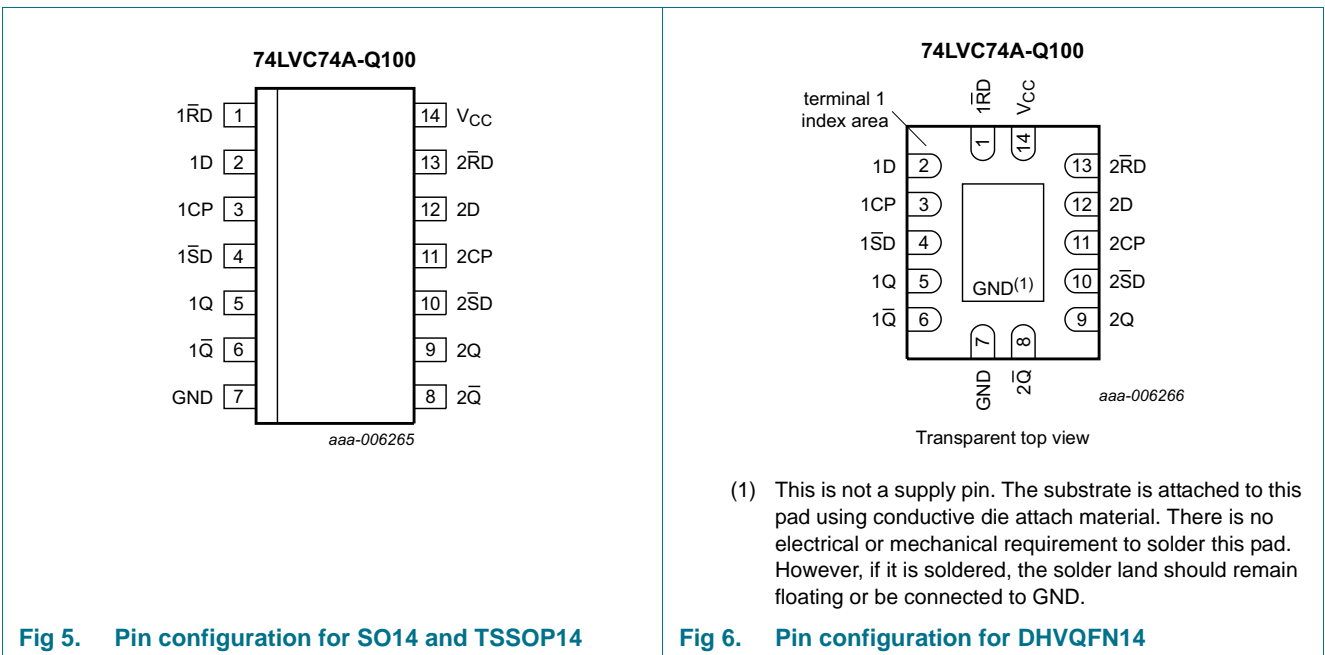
74LVC74A-Q100

$1\overline{R}D$ 1
1D 2
1CP 3
$1\overline{S}D$ 4
1Q 5
$1\overline{Q}$ 6
GND 7

14 $V_{CC}$
13 $2\overline{R}D$
12 2D
11 2CP
10 $2\overline{S}D$
9 2Q
8 $2\overline{Q}$

aaa-006265

Fig 5. Pin configuration for SO14 and TSSOP14

74LVC74A-Q100

terminal 1 index area

$1\overline{R}D$ 1
$V_{CC}$ 14
1D 2
1CP 3
$1\overline{S}D$ 4
1Q 5
$1\overline{Q}$ 6
13 $2\overline{R}D$
12 2D
11 2CP
10 $2\overline{S}D$
9 2Q
$GND^{(1)}$
7 GND
8 $2\overline{Q}$

aaa-006266

Transparent top view

(1) This is not a supply pin. The substrate is attached to this pad using conductive die attach material. There is no electrical or mechanical requirement to solder this pad. However, if it is soldered, the solder land should remain floating or be connected to GND.

Fig 6. Pin configuration for DHVQFN14